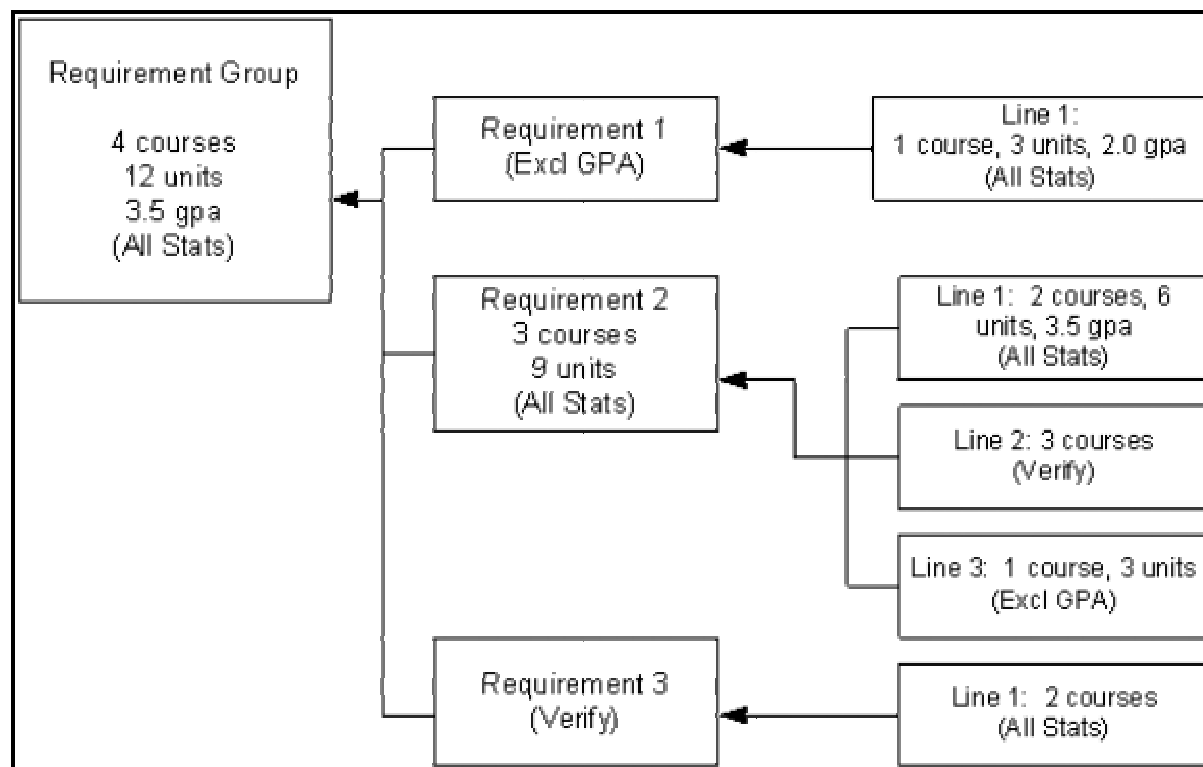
Requirement Group

4 courses
12 units
3.5 gpa
(All Stats)

Requirement 1
(Excl GPA)

Line 1:
1 course, 3 units, 2.0 gpa
(All Stats)

Requirement 2
3 courses
9 units
(All Stats)

Line 1: 2 courses, 6 units, 3.5 gpa
(All Stats)

Line 2: 3 courses
(Verify)

Line 3: 1 course, 3 units
(Excl GPA)

Requirement 3
(Verify)

Line 1: 2 courses
(All Stats)